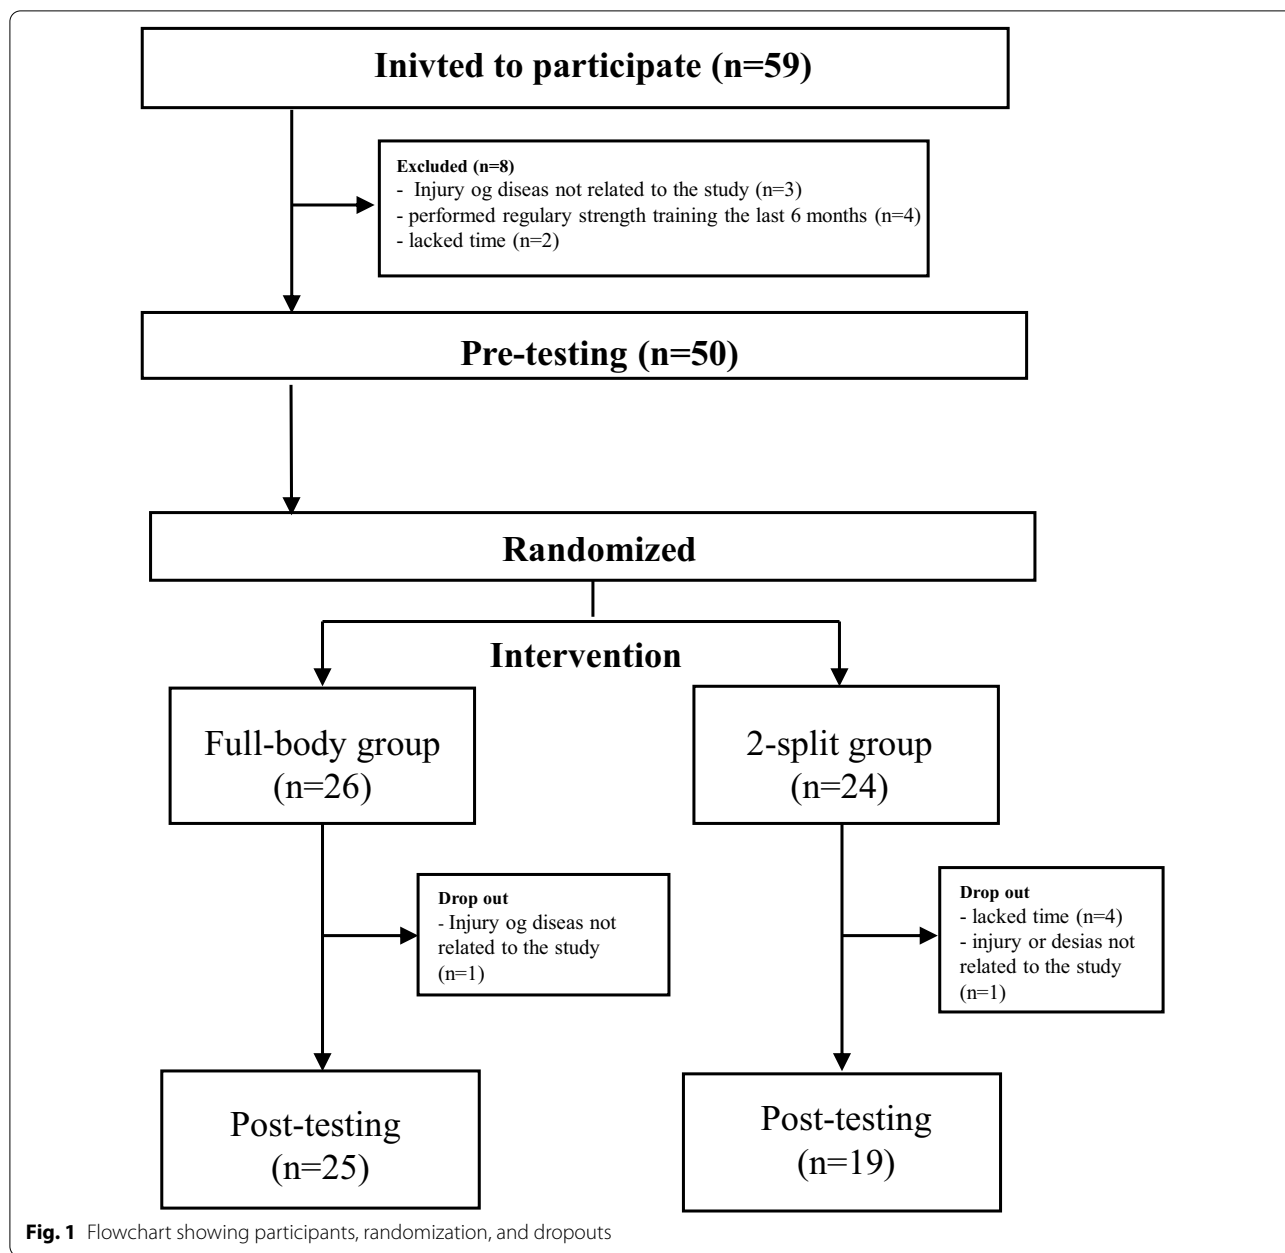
Inivted to participate (n=59)

Excluded (n=8)
- Injury og diseas not related to the study (n=3)
- performed regulary strength training the last 6 months (n=4)
- lacked time (n=2)

Pre-testing (n=50)

Randomized

Intervention

Full-body group (n=26)

2-split group (n=24)

Drop out
- Injury og diseas not related to the study (n=1)

Drop out
- lacked time (n=4)
- injury or desias not related to the study (n=1)

Post-testing (n=25)

Post-testing (n=19)

Fig. 1 Flowchart showing participants, randomization, and dropouts